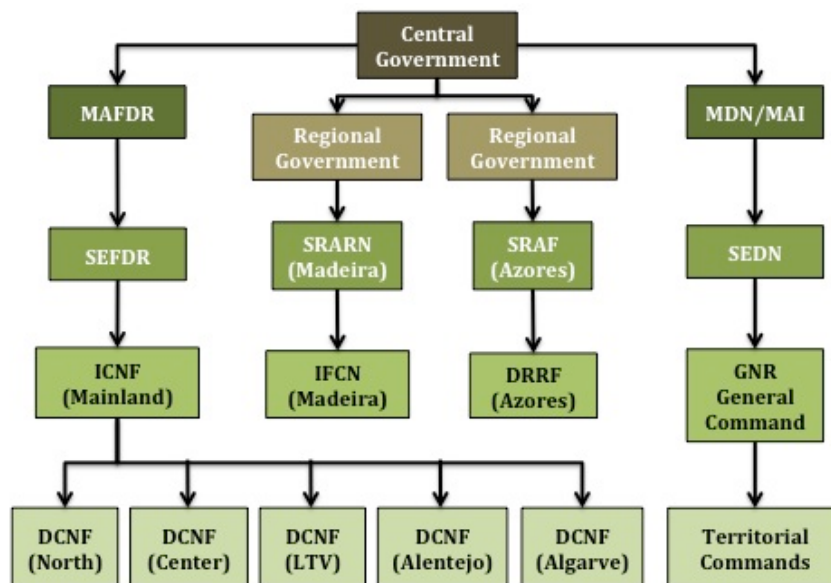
Central Government

MAFDR

Regional Government

Regional Government

MDN/MAI

SEFDR

SRARN (Madeira)

SRAF (Azores)

SEDN

ICNF (Mainland)

IFCN (Madeira)

DRRF (Azores)

GNR General Command

DCNF (North)

DCNF (Center)

DCNF (LTV)

DCNF (Alentejo)

DCNF (Algarve)

Territorial Commands